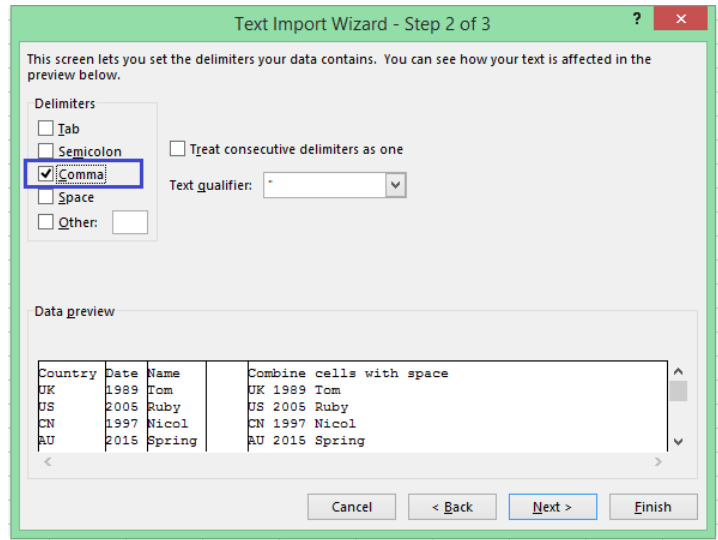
Text Import Wizard - Step 2 of 3

?

This screen lets you set the delimiters your data contains. You can see how your text is affected in the preview below.

Delimiters

Tab

Semicolon

Comma

Space

Other:

Treat consecutive delimiters as one

Text qualifier: "

Data preview

| Country | Date | Name |  | Combine cells with space |
|---|---|---|---|---|
| UK | 1989 | Tom |  | UK 1989 Tom |
| US | 2005 | Ruby |  | US 2005 Ruby |
| CN | 1997 | Nicol |  | CN 1997 Nicol |
| AU | 2015 | Spring |  | AU 2015 Spring |

Cancel

< Back

Next >

Finish